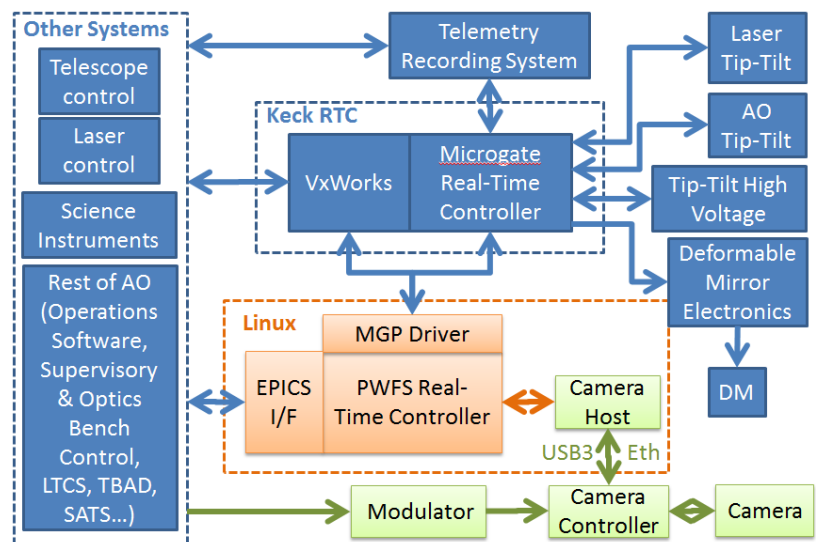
Other Systems

Telescope control

Laser control

Science Instruments

Rest of AO (Operations Software, Supervisory & Optics Bench Control, LTCS, TBAD, SATS...)

Telemetry Recording System

Keck RTC

VxWorks

Microgate Real-Time Controller

Laser Tip-Tilt

AO Tip-Tilt

Tip-Tilt High Voltage

Deformable Mirror Electronics

DM

Linux

MGP Driver

EPICS I/F

PWFS Real-Time Controller

Camera Host

USB3

Eth

Modulator

Camera Controller

Camera